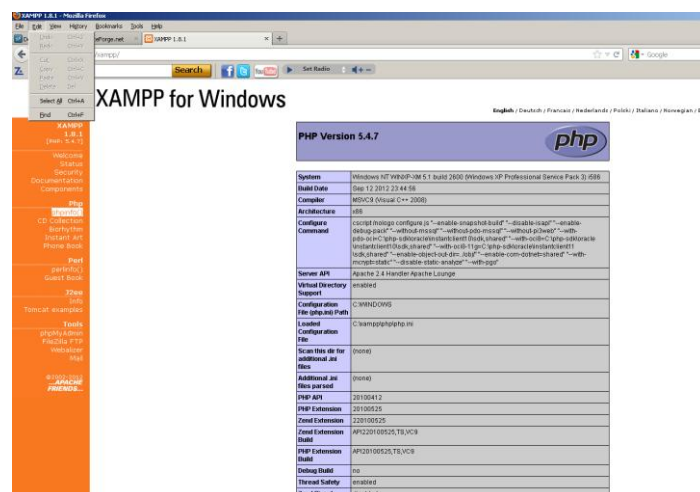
XAMPP 1.8.1 - Mozilla Firefox

File Edit View History Bookmarks Tools Help

Undo Ctrl+Z
Redo Ctrl+Y
Cut Ctrl+X
Copy Ctrl+C
Paste Ctrl+V
Delete Del
Select All Ctrl+A
Find Ctrl+F

eForge.net × XAMPP 1.8.1 × +

/xampp/

Google

Search

Set Radio

XAMPP for Windows

English / Deutsch / Francais / Nederlands / Polski / Italiano / Norwegian / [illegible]

XAMPP
1.8.1
[PHP: 5.4.7]

Welcome
Status
Security
Documentation
Components

Php
phpinfo()
CD Collection
Biorhythm
Instant Art
Phone Book

Perl
perlinfo()
Guest Book

J2EE
Info
Tomcat examples

Tools
phpMyAdmin
FileZilla FTP
Webalizer
Mail

©2002-2012
...APACHE FRIENDS...

PHP Version 5.4.7

php

| System | Windows NT WINXP-XM 5.1 build 2600 (Windows XP Professional Service Pack 3) i586 |
|---|---|
| Build Date | Sep 12 2012 23:44:56 |
| Compiler | MSVC9 (Visual C++ 2008) |
| Architecture | x86 |
| Configure Command | cscript /nologo configure.js "--enable-snapshot-build" "--disable-isapi" "--enable-debug-pack" "--without-mssql" "--without-pdo-mssql" "--without-pi3web" "--with-pdo-oci=C:\php-sdk\oracle\instantclient10\sdk,shared" "--with-oci8=C:\php-sdk\oracle\instantclient10\sdk,shared" "--with-oci8-11g=C:\php-sdk\oracle\instantclient11\sdk,shared" "--enable-object-out-dir=../obj/" "--enable-com-dotnet=shared" "--with-mcrypt=static" "--disable-static-analyze" "--with-pgo" |
| Server API | Apache 2.4 Handler Apache Lounge |
| Virtual Directory Support | enabled |
| Configuration File (php.ini) Path | C:\WINDOWS |
| Loaded Configuration File | C:\xampp\php\php.ini |
| Scan this dir for additional .ini files | (none) |
| Additional .ini files parsed | (none) |
| PHP API | 20100412 |
| PHP Extension | 20100525 |
| Zend Extension | 220100525 |
| Zend Extension Build | API220100525,TS,VC9 |
| PHP Extension Build | API20100525,TS,VC9 |
| Debug Build | no |
| Thread Safety | enabled |